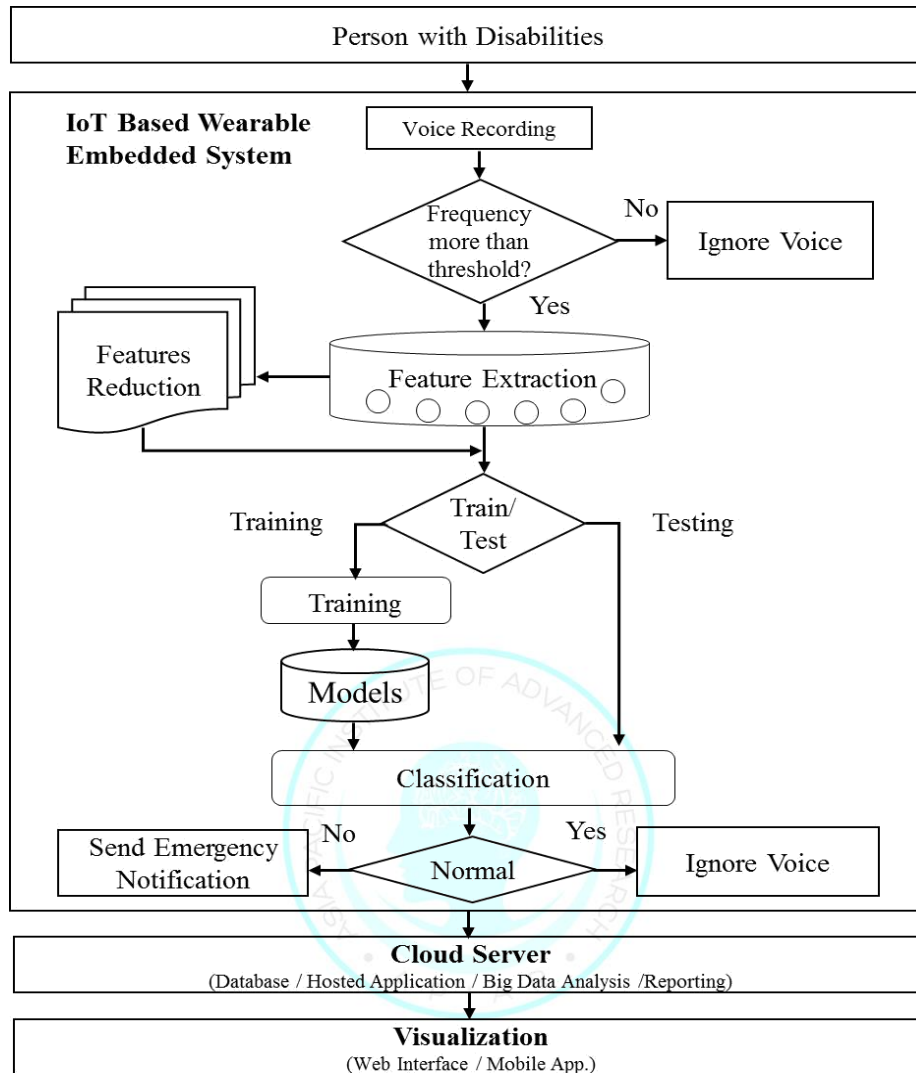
Person with Disabilities

IoT Based Wearable Embedded System

Voice Recording

Frequency more than threshold?

No

Ignore Voice

Yes

Features Reduction

Feature Extraction

Training

Train/ Test

Testing

Training

Models

Classification

No

Yes

Send Emergency Notification

Normal

Ignore Voice

ASIA PACIFIC INSTITUTE OF ADVANCED RESEARCH

Cloud Server
(Database / Hosted Application / Big Data Analysis /Reporting)

Visualization
(Web Interface / Mobile App.)